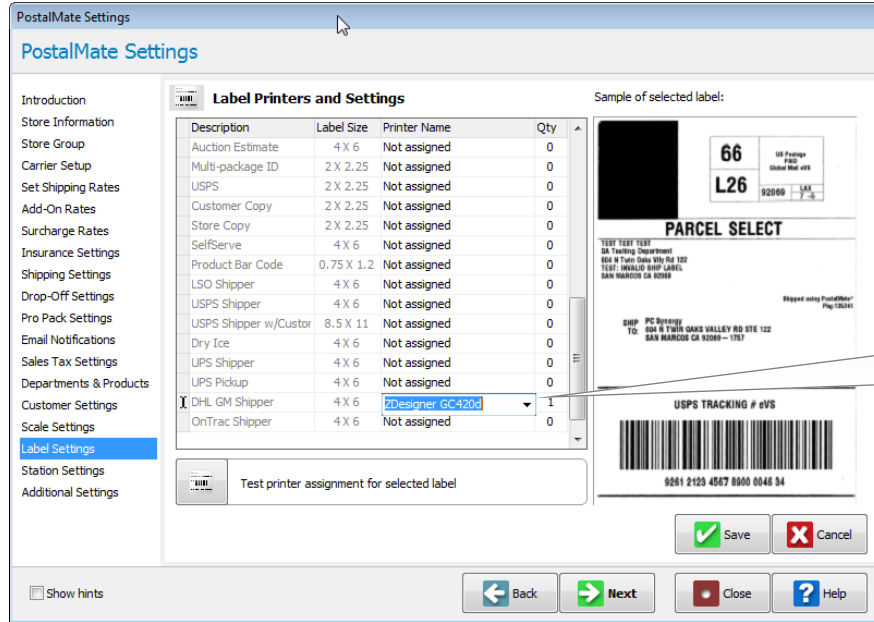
PostalMate Settings

PostalMate Settings

Introduction
Store Information
Store Group
Carrier Setup
Set Shipping Rates
Add-On Rates
Surcharge Rates
Insurance Settings
Shipping Settings
Drop-Off Settings
Pro Pack Settings
Email Notifications
Sales Tax Settings
Departments & Products
Customer Settings
Scale Settings
Label Settings
Station Settings
Additional Settings

Label Printers and Settings

| Description | Label Size | Printer Name | Qty |
|---|---|---|---|
| Auction Estimate | 4 X 6 | Not assigned | 0 |
| Multi-package ID | 2 X 2.25 | Not assigned | 0 |
| USPS | 2 X 2.25 | Not assigned | 0 |
| Customer Copy | 2 X 2.25 | Not assigned | 0 |
| Store Copy | 2 X 2.25 | Not assigned | 0 |
| SelfServe | 4 X 6 | Not assigned | 0 |
| Product Bar Code | 0.75 X 1.2 | Not assigned | 0 |
| LSO Shipper | 4 X 6 | Not assigned | 0 |
| USPS Shipper | 4 X 6 | Not assigned | 0 |
| USPS Shipper w/Custor | 8.5 X 11 | Not assigned | 0 |
| Dry Ice | 4 X 6 | Not assigned | 0 |
| UPS Shipper | 4 X 6 | Not assigned | 0 |
| UPS Pickup | 4 X 6 | Not assigned | 0 |
| DHL GM Shipper | 4 X 6 | ZDesigner GC420d | 1 |
| OnTrac Shipper | 4 X 6 | Not assigned | 0 |

Test printer assignment for selected label

Sample of selected label:

66
US Postage PAID Global Mail eVS
L26
92069
LKX 7 -G
PARCEL SELECT
TEST TEST TEST
QA Testing Department
604 N Twin Oaks Vlly Rd 122
TEST: INVALID SHIP LABEL
SAN MARCOS CA 92069
Shipped using PostalMate®
Pkg:135241
SHIP TO: PC Synergy
604 N TWIN OAKS VALLEY RD STE 122
SAN MARCOS CA 92069 – 1757
USPS TRACKING # eVS
9261 2123 4567 8900 0048 34

Save
Cancel

Show hints
Back
Next
Close
Help